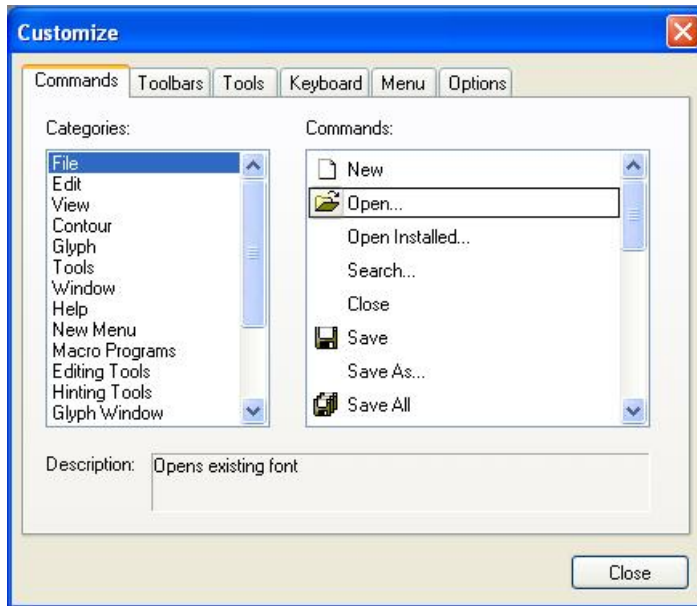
Customize

Commands | Toolbars | Tools | Keyboard | Menu | Options

Categories:

File
Edit
View
Contour
Glyph
Tools
Window
Help
New Menu
Macro Programs
Editing Tools
Hinting Tools
Glyph Window

Commands:

New
Open...
Open Installed...
Search...
Close
Save
Save As...
Save All

Description: Opens existing font

Close